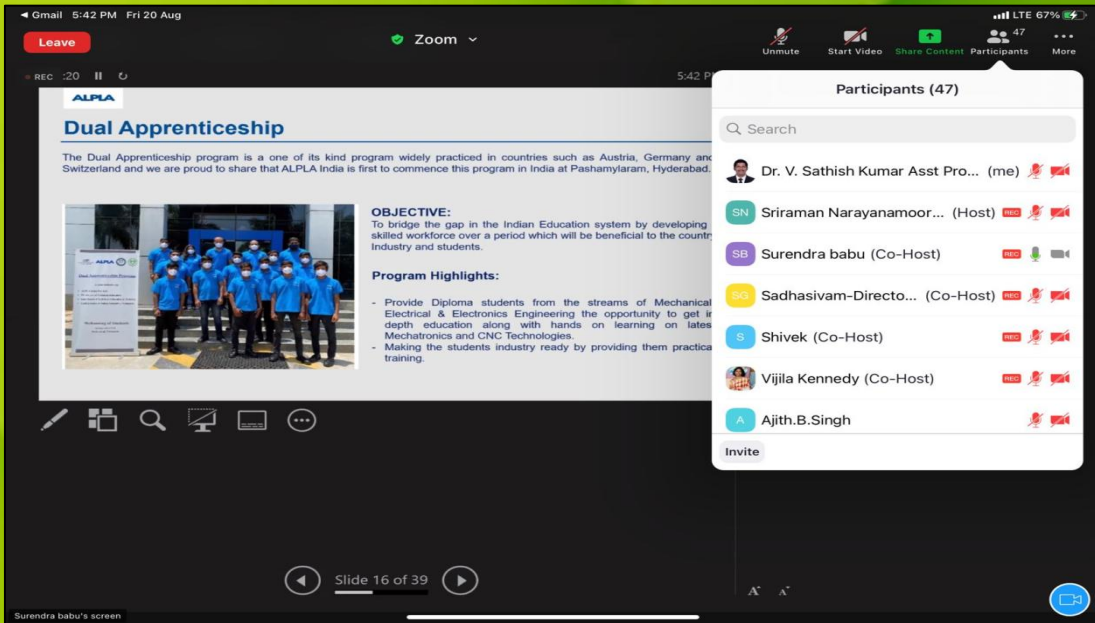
◄ Gmail 5:42 PM Fri 20 Aug

LTE 67%

Leave

Zoom

Unmute

Start Video

Share Content

47
Participants

More

REC :20

5:42 P

ALPLA

Dual Apprenticeship

The Dual Apprenticeship program is a one of its kind program widely practiced in countries such as Austria, Germany and Switzerland and we are proud to share that ALPLA India is first to commence this program in India at Pashamylaram, Hyderabad.

OBJECTIVE:
To bridge the gap in the Indian Education system by developing skilled workforce over a period which will be beneficial to the country Industry and students.

Program Highlights:

- Provide Diploma students from the streams of Mechanical Electrical & Electronics Engineering the opportunity to get in depth education along with hands on learning on lates Mechatronics and CNC Technologies.
- Making the students industry ready by providing them practica training.

Participants (47)

Search

Dr. V. Sathish Kumar Asst Pro... (me)

SN Sriraman Narayanamoor... (Host) REC

SB Surendra babu (Co-Host) REC

SG Sadhasivam-Directo... (Co-Host) REC

S Shivek (Co-Host) REC

Vijila Kennedy (Co-Host) REC

A Ajith.B.Singh

Invite

Slide 16 of 39

Surendra babu's screen